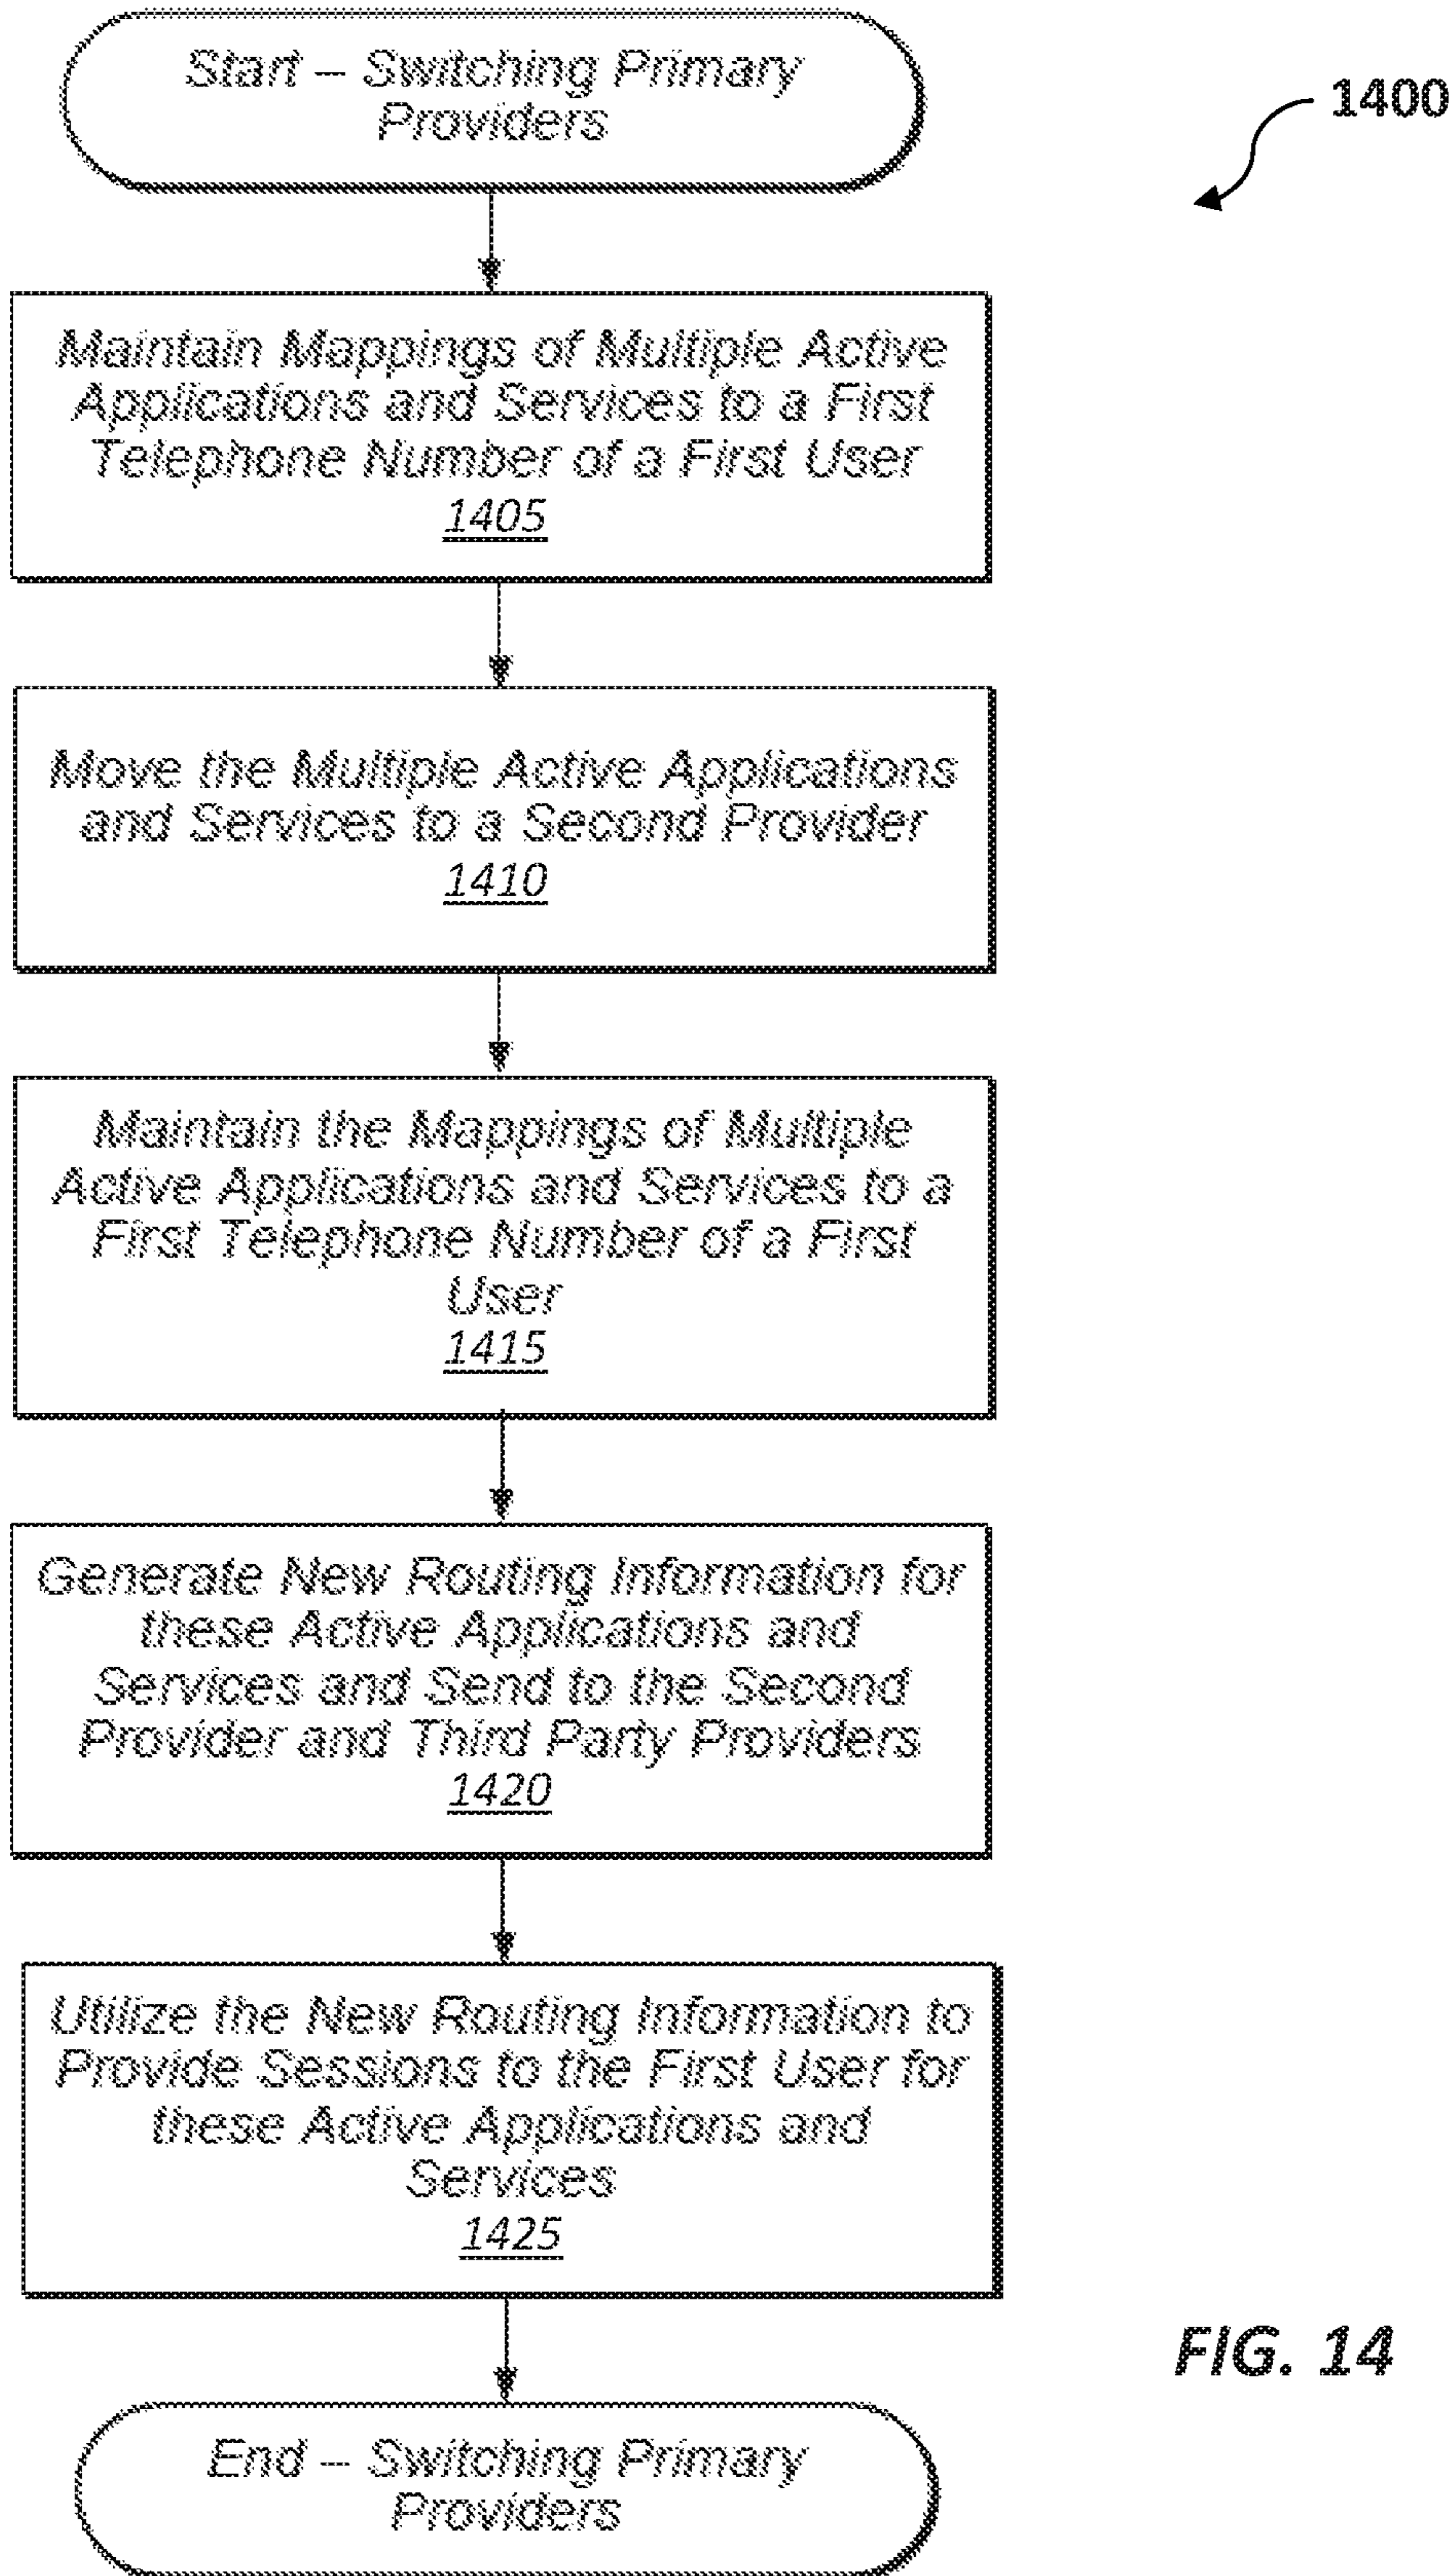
Start – Switching Primary Providers

1400

Maintain Mappings of Multiple Active Applications and Services to a First Telephone Number of a First User
1405

Move the Multiple Active Applications and Services to a Second Provider
1410

Maintain the Mappings of Multiple Active Applications and Services to a First Telephone Number of a First User
1415

Generate New Routing Information for these Active Applications and Services and Send to the Second Provider and Third Party Providers
1420

Utilize the New Routing Information to Provide Sessions to the First User for these Active Applications and Services
1425

FIG. 14

End – Switching Primary Providers